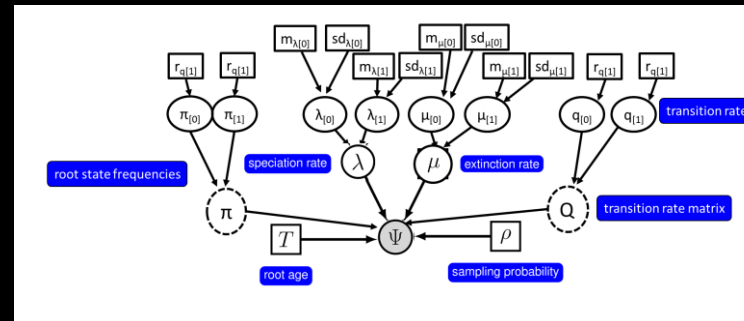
$m_{\lambda[0]}$ $sd_{\lambda[0]}$ $m_{\mu[0]}$ $sd_{\mu[0]}$

$r_{q[1]}$ $r_{q[1]}$ $m_{\lambda[1]}$ $sd_{\lambda[1]}$ $m_{\mu[1]}$ $sd_{\mu[1]}$ $r_{q[1]}$ $r_{q[1]}$

$\pi_{[0]}$ $\pi_{[1]}$ $\lambda_{[0]}$ $\lambda_{[1]}$ $\mu_{[0]}$ $\mu_{[1]}$ $q_{[0]}$ $q_{[1]}$ transition rate

speciation rate $\lambda$ $\mu$ extinction rate

root state frequencies

$\pi$ $\Psi$ Q transition rate matrix

$T$ $\rho$

root age sampling probability